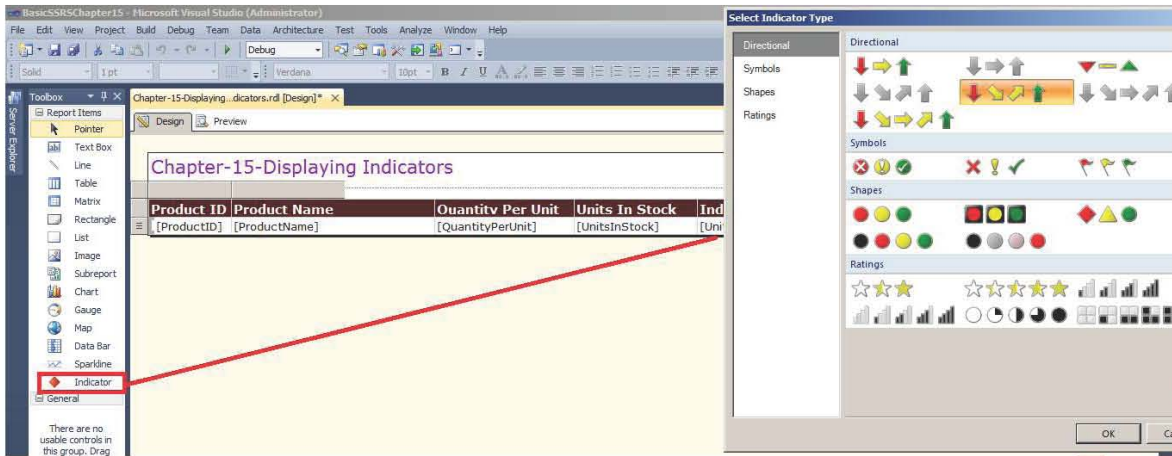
BasicSSRSChapter15 - Microsoft Visual Studio (Administrator)

File Edit View Project Build Debug Team Data Architecture Test Tools Analyze Window Help

Debug

Solid 1pt Verdana 10pt B I U

Toolbox

Server Explorer

Report Items

Pointer

Text Box

Line

Table

Matrix

Rectangle

List

Image

Subreport

Chart

Gauge

Map

Data Bar

Sparkline

Indicator

General

There are no usable controls in this group. Drag

Chapter-15-Displaying...dicators.rdl [Design]*

Design Preview

Chapter-15-Displaying Indicators

| Product ID | Product Name | Quantity Per Unit | Units In Stock | Ind |
|---|---|---|---|---|
| [ProductID] | [ProductName] | [QuantityPerUnit] | [UnitsInStock] | [Uni |

Select Indicator Type

Directional

Symbols

Shapes

Ratings

Directional

Symbols

Shapes

Ratings

OK Ca